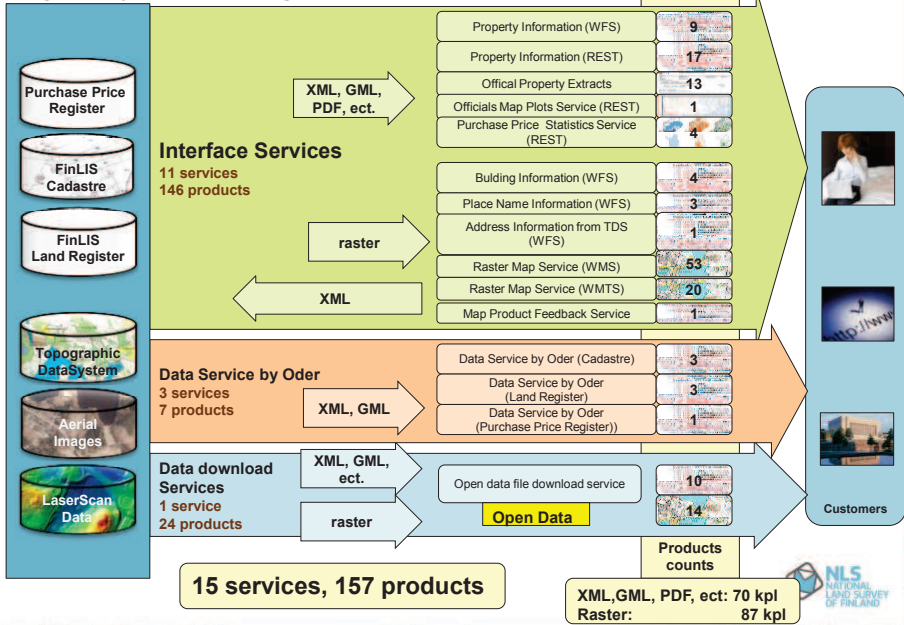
Purchase Price Register

FinLIS Cadastre

FinLIS Land Register

Topographic DataSystem

Aerial Images

LaserScan Data

XML, GML, PDF, ect.

Property Information (WFS) 9
Property Information (REST) 17
Offical Property Extracts 13
Officials Map Plots Service (REST) 1
Purchase Price Statistics Service (REST) 4

Interface Services
11 services
146 products

Bulding Information (WFS) 4
Place Name Information (WFS) 3
Address Information from TDS (WFS) 1
Raster Map Service (WMS) 53
Raster Map Service (WMTS) 20
Map Product Feedback Service 1

raster

XML

Data Service by Oder
3 services
7 products

XML, GML

Data Service by Oder (Cadastre) 3
Data Service by Oder (Land Register) 3
Data Service by Oder (Purchase Price Register)) 1

Data download Services
1 service
24 products

XML, GML, ect.

raster

Open data file download service

Open Data

10
14

Products counts

Customers

15 services, 157 products

XML,GML, PDF, ect: 70 kpl
Raster: 87 kpl

NLS NATIONAL LAND SURVEY OF FINLAND